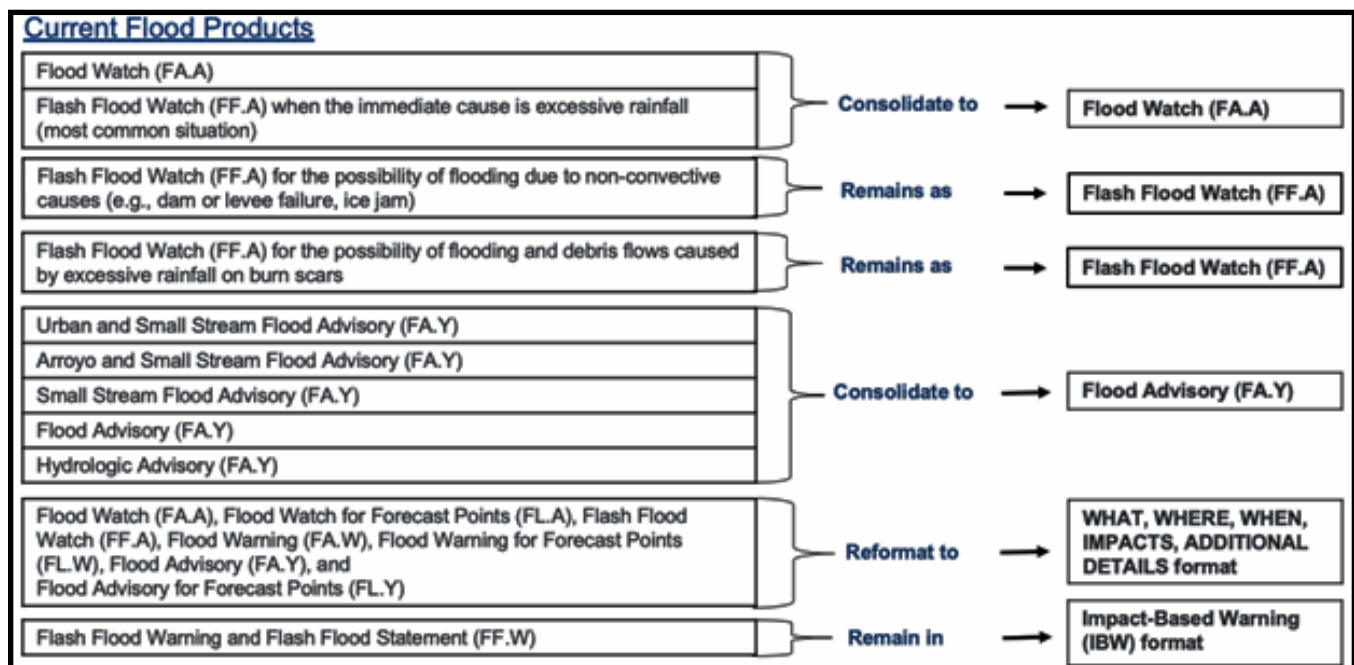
Current Flood Products

Flood Watch (FA.A)

Flash Flood Watch (FF.A) when the immediate cause is excessive rainfall (most common situation)

Consolidate to

Flood Watch (FA.A)

Flash Flood Watch (FF.A) for the possibility of flooding due to non-convective causes (e.g., dam or levee failure, ice jam)

Remains as

Flash Flood Watch (FF.A)

Flash Flood Watch (FF.A) for the possibility of flooding and debris flows caused by excessive rainfall on burn scars

Remains as

Flash Flood Watch (FF.A)

Urban and Small Stream Flood Advisory (FA.Y)

Arroyo and Small Stream Flood Advisory (FA.Y)

Small Stream Flood Advisory (FA.Y)

Flood Advisory (FA.Y)

Hydrologic Advisory (FA.Y)

Consolidate to

Flood Advisory (FA.Y)

Flood Watch (FA.A), Flood Watch for Forecast Points (FL.A), Flash Flood Watch (FF.A), Flood Warning (FA.W), Flood Warning for Forecast Points (FL.W), Flood Advisory (FA.Y), and Flood Advisory for Forecast Points (FL.Y)

Reformat to

WHAT, WHERE, WHEN, IMPACTS, ADDITIONAL DETAILS format

Flash Flood Warning and Flash Flood Statement (FF.W)

Remain in

Impact-Based Warning (IBW) format